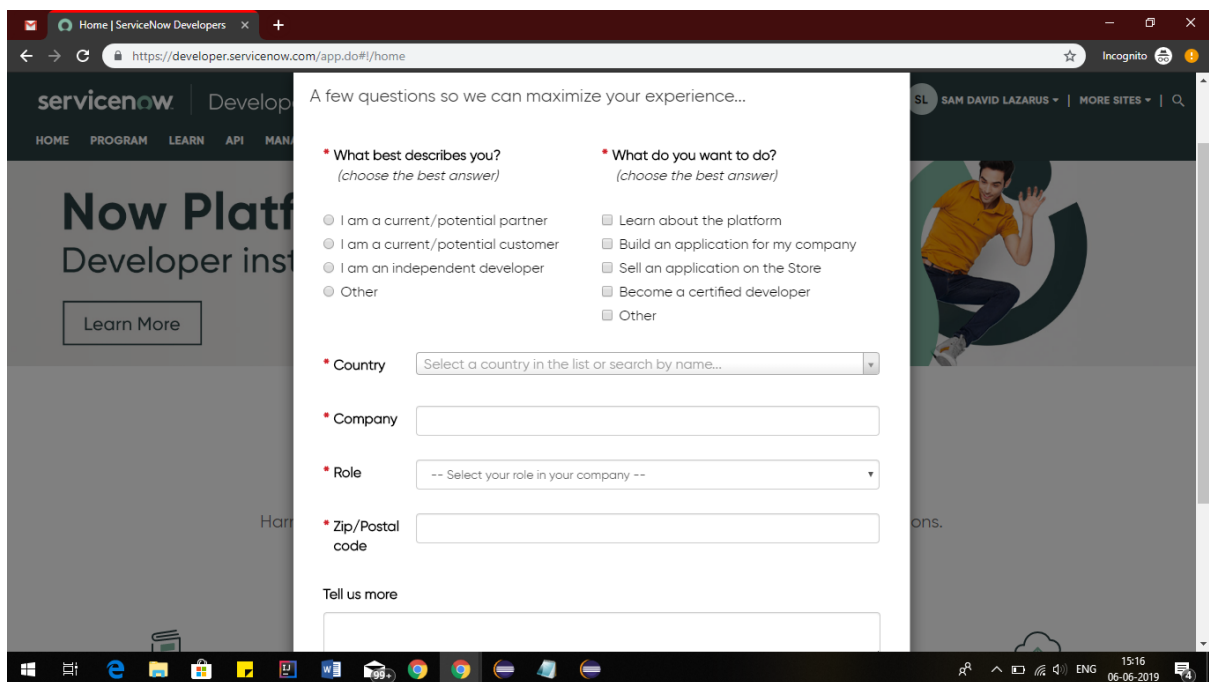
Home | ServiceNow Developers ×
+
https://developer.servicenow.com/app.do#!/home
Incognito

servicenow. Develop
HOME PROGRAM LEARN API MANA
SL SAM DAVID LAZARUS ▾ | MORE SITES ▾ |

Now Platf
Developer inst
Learn More

Harr
ons.

A few questions so we can maximize your experience...

* What best describes you?
(choose the best answer)

I am a current/potential partner
I am a current/potential customer
I am an independent developer
Other

* What do you want to do?
(choose the best answer)

Learn about the platform
Build an application for my company
Sell an application on the Store
Become a certified developer
Other

* Country
Select a country in the list or search by name...

* Company

* Role
-- Select your role in your company --

* Zip/Postal code

Tell us more

99+
ENG
15:16
06-06-2019
4